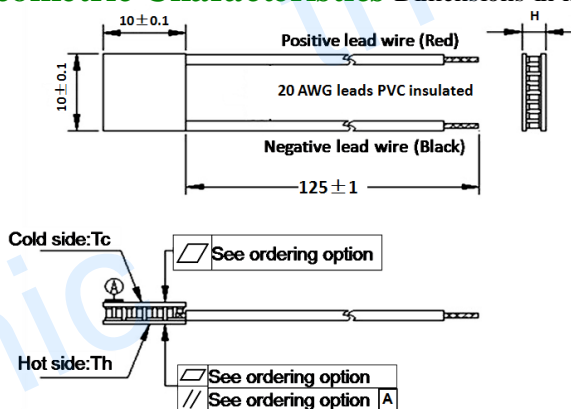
10±0.1

H

Positive lead wire (Red)

10±0.1

20 AWG leads PVC insulated

Negative lead wire (Black)

125±1

Cold side:Tc

See ordering option

A

Hot side:Th

See ordering option

// See ordering option A